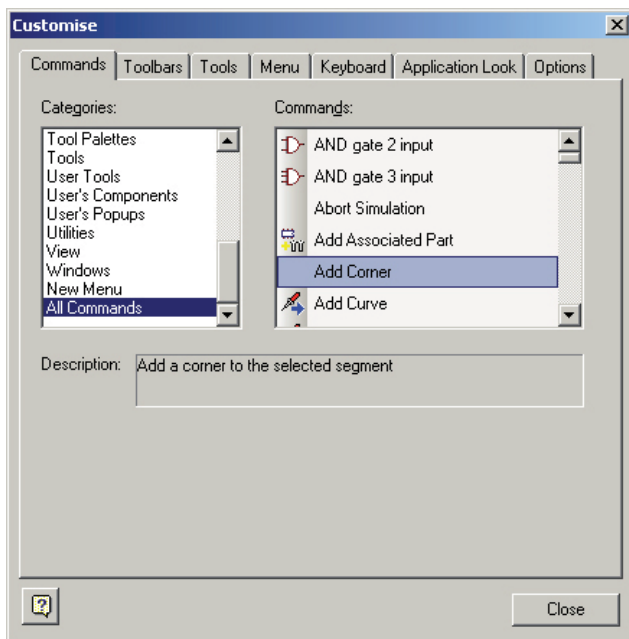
Customise

Commands | Toolbars | Tools | Menu | Keyboard | Application Look | Options

Categories:

Tool Palettes
Tools
User Tools
User's Components
User's Popups
Utilities
View
Windows
New Menu
All Commands

Commands:

AND gate 2 input
AND gate 3 input
Abort Simulation
Add Associated Part
Add Corner
Add Curve

Description: Add a corner to the selected segment

Close